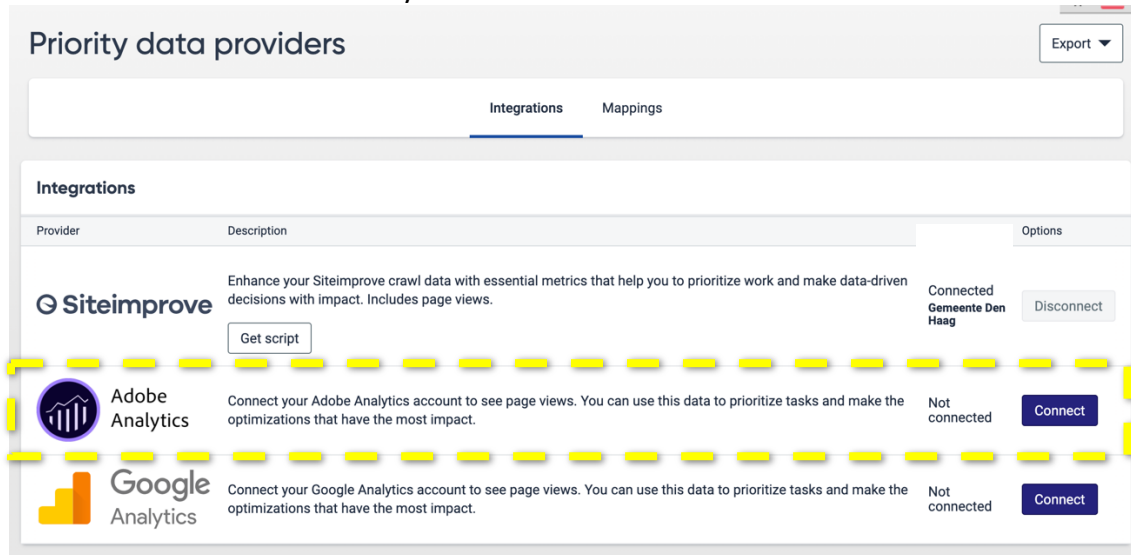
Priority data providers

Export

Integrations Mappings

Integrations

| Provider | Description | | Options |
|---|---|---|---|
| Siteimprove | Enhance your Siteimprove crawl data with essential metrics that help you to prioritize work and make data-driven decisions with impact. Includes page views. Get script | Connected Gemeente Den Haag | Disconnect |
| Adobe Analytics | Connect your Adobe Analytics account to see page views. You can use this data to prioritize tasks and make the optimizations that have the most impact. | Not connected | Connect |
| Google Analytics | Connect your Google Analytics account to see page views. You can use this data to prioritize tasks and make the optimizations that have the most impact. | Not connected | Connect |